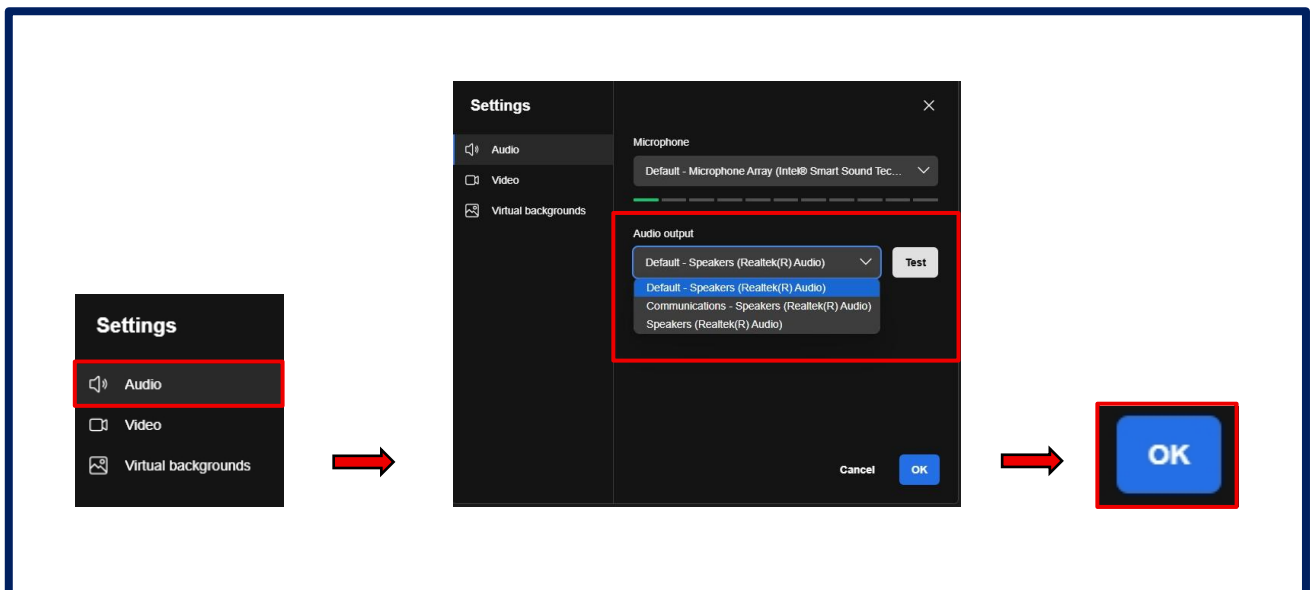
Settings

Audio

Video

Virtual backgrounds

Settings

Audio

Video

Virtual backgrounds

Microphone

Default - Microphone Array (Intel® Smart Sound Tec...

Audio output

Default - Speakers (Realtek(R) Audio)

Test

Default - Speakers (Realtek(R) Audio)

Communications - Speakers (Realtek(R) Audio)

Speakers (Realtek(R) Audio)

Cancel

OK

OK